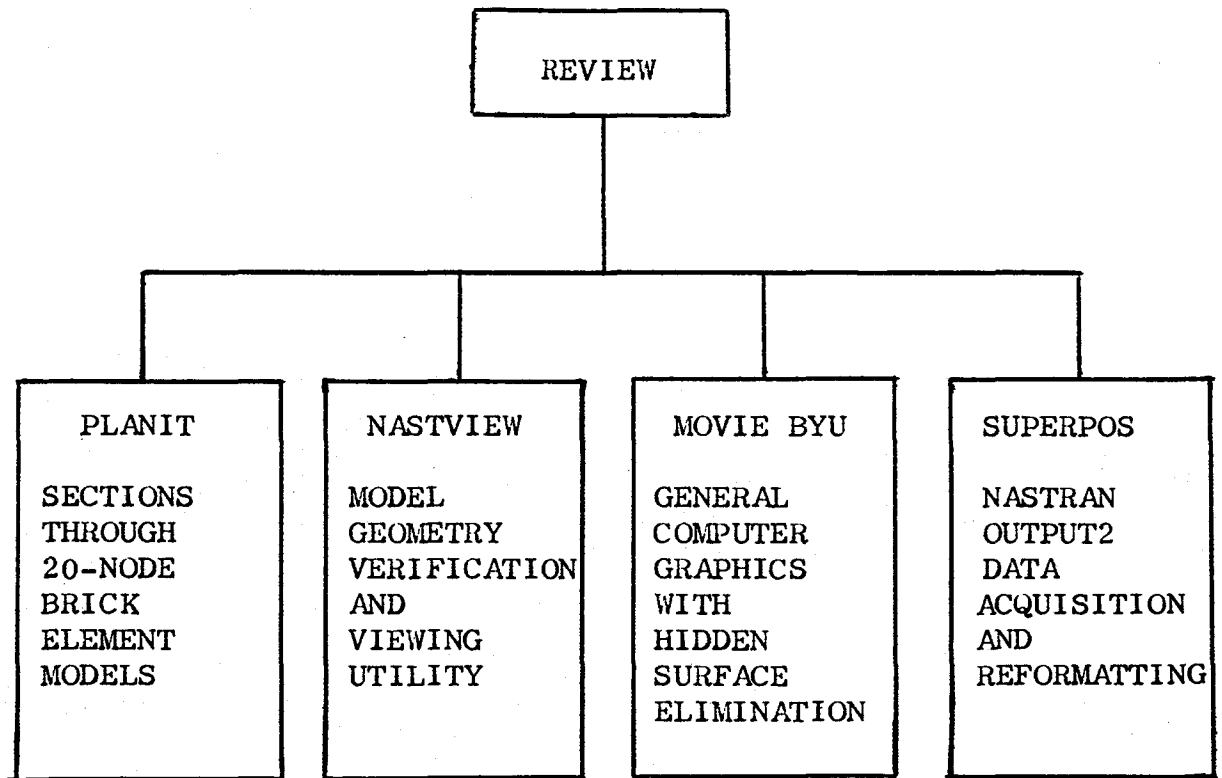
REVIEW

PLANIT

SECTIONS THROUGH 20-NODE BRICK ELEMENT MODELS

NASTVIEW

MODEL GEOMETRY VERIFICATION AND VIEWING UTILITY

MOVIE BYU

GENERAL COMPUTER GRAPHICS WITH HIDDEN SURFACE ELIMINATION

SUPERPOS

NASTRAN OUTPUT2 DATA ACQUISITION AND REFORMATTING